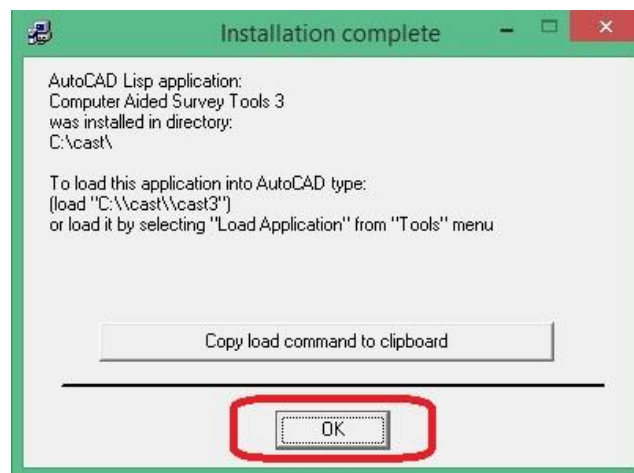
Installation complete

AutoCAD Lisp application:
Computer Aided Survey Tools 3
was installed in directory:
C:\cast\

To load this application into AutoCAD type:
(load "C:\\cast\\cast3")
or load it by selecting "Load Application" from "Tools" menu

Copy load command to clipboard

OK